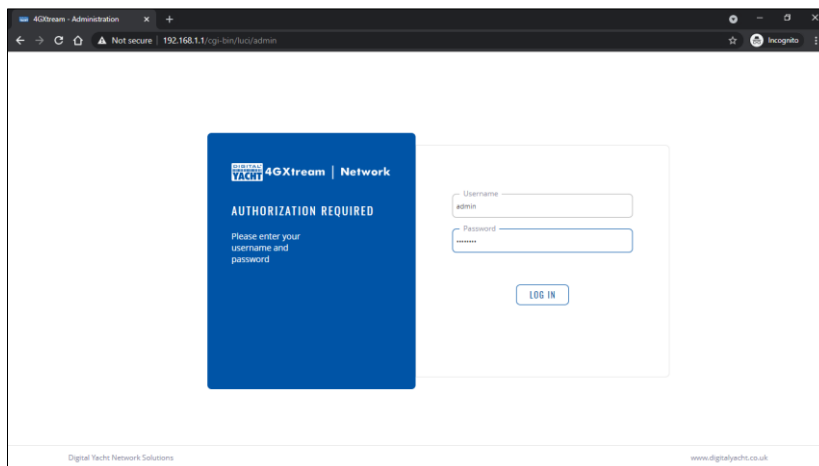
4GXtream - Administration
Not secure 192.168.1.1/cgi-bin/luci/admin
Incognito

DIGITAL YACHT 4GXtream | Network

AUTHORIZATION REQUIRED

Please enter your username and password

Username
admin
Password
••••••••

LOG IN

Digital Yacht Network Solutions
www.digitalyacht.co.uk